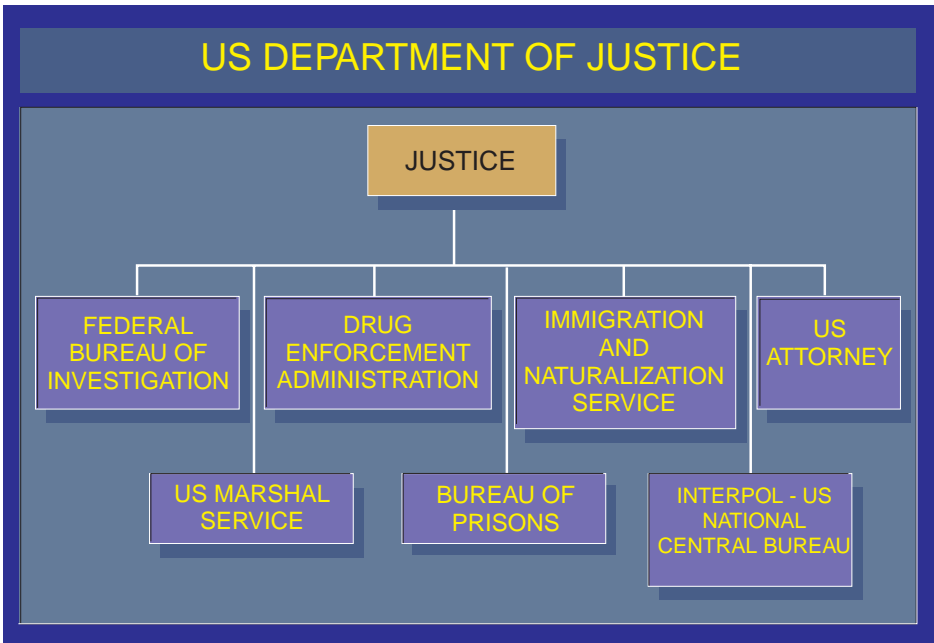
US DEPARTMENT OF JUSTICE

JUSTICE

FEDERAL BUREAU OF INVESTIGATION

DRUG ENFORCEMENT ADMINISTRATION

IMMIGRATION AND NATURALIZATION SERVICE

US ATTORNEY

US MARSHAL SERVICE

BUREAU OF PRISONS

INTERPOL - US NATIONAL CENTRAL BUREAU